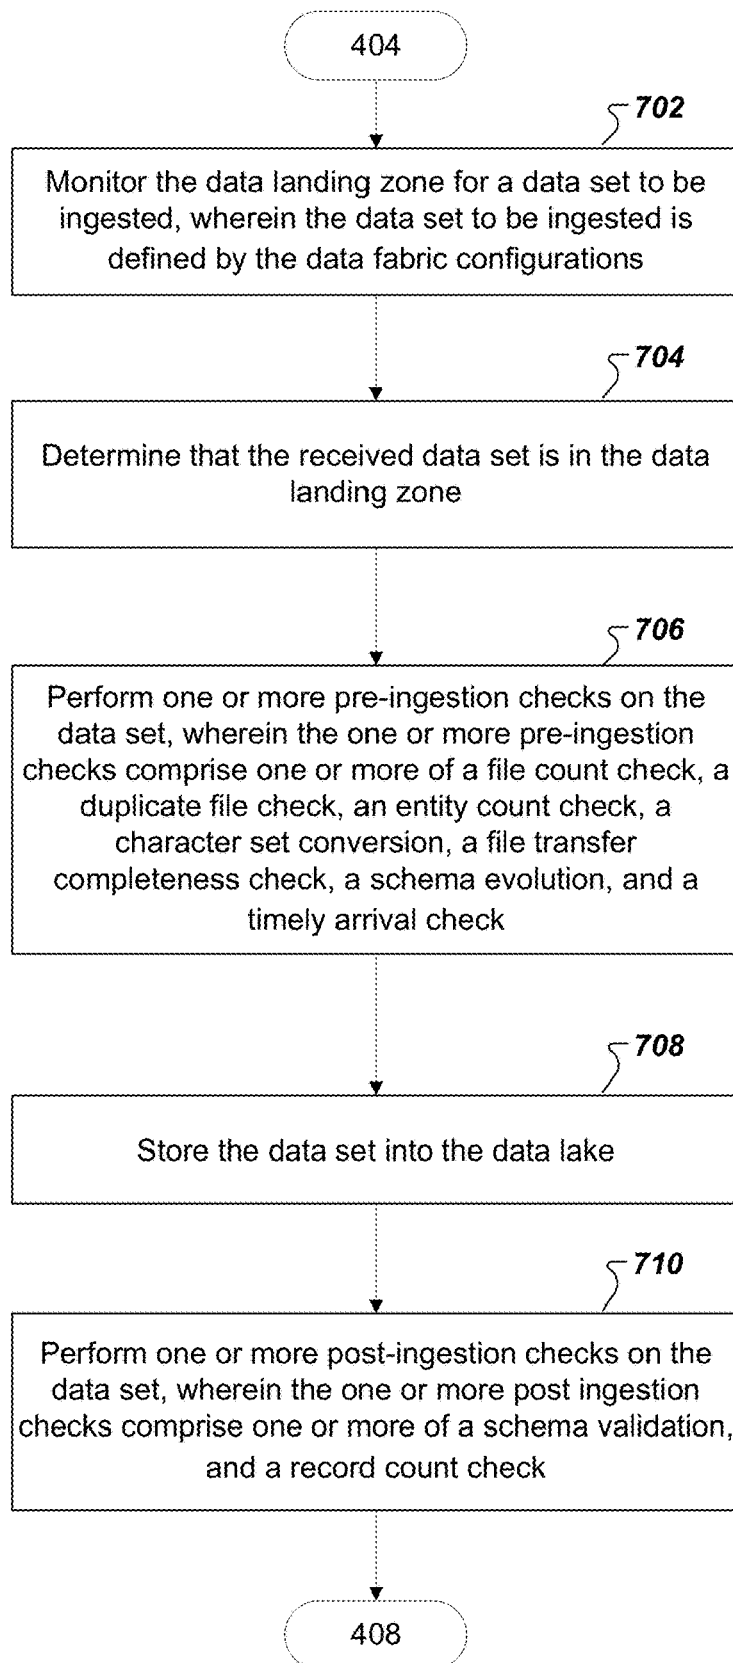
404

702

Monitor the data landing zone for a data set to be ingested, wherein the data set to be ingested is defined by the data fabric configurations

704

Determine that the received data set is in the data landing zone

706

Perform one or more pre-ingestion checks on the data set, wherein the one or more pre-ingestion checks comprise one or more of a file count check, a duplicate file check, an entity count check, a character set conversion, a file transfer completeness check, a schema evolution, and a timely arrival check

708

Store the data set into the data lake

710

Perform one or more post-ingestion checks on the data set, wherein the one or more post ingestion checks comprise one or more of a schema validation, and a record count check

408